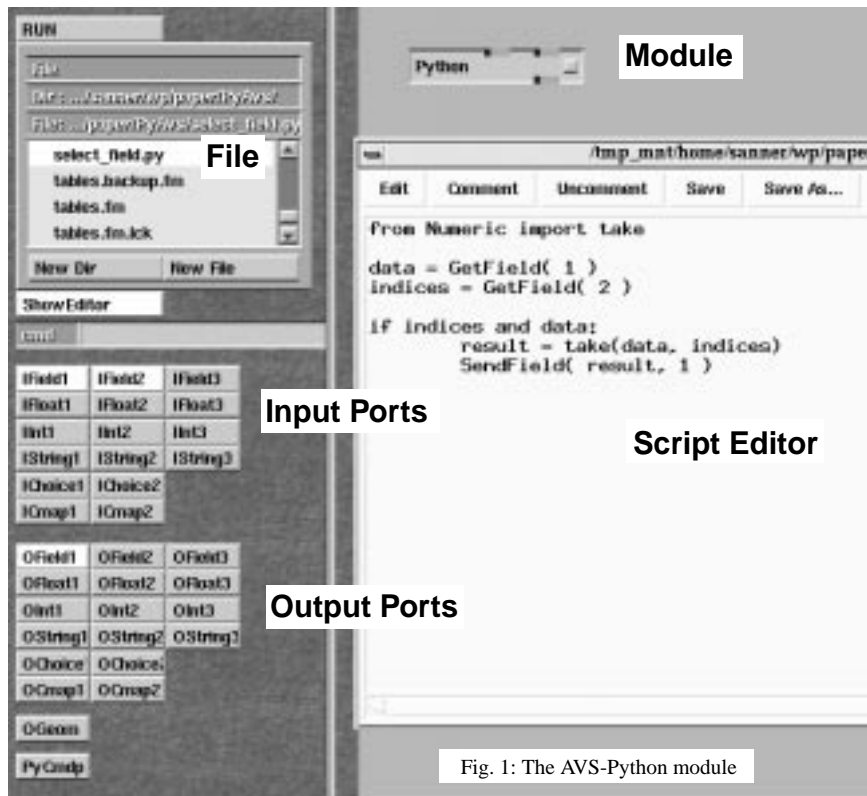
RUN

File

Dir: .../sanner/wp/paperPy/Avs/

File: .../paperPy/Avs/select_field.py

select_field.py

File

tables.backup.fm

tables.fm

tables.fm.lck

New Dir

New File

Show Editor

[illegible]

IField1 IField2 IField3

IFloat1 IFloat2 IFloat3

IInt1 IInt2 IInt3

IString1 IString2 IString3

IChoice1 IChoice2

ICmap1 ICmap2

Input Ports

OField1 OField2 OField3

OFloat1 OFloat2 OFloat3

OInt1 OInt2 OInt3

OString1 OString2 OString3

OChoice OChoice

OCmap1 OCmap2

Output Ports

OGeom

PyCmdp

Python

Module

/tmp_mnt/home/sanner/wp/pape

Edit Comment Uncomment Save Save As...

from Numeric import take

data = GetField( 1 )
indices = GetField( 2 )

if indices and data:
 result = take(data, indices)
 SendField( result, 1 )

Script Editor

Fig. 1: The AVS-Python module